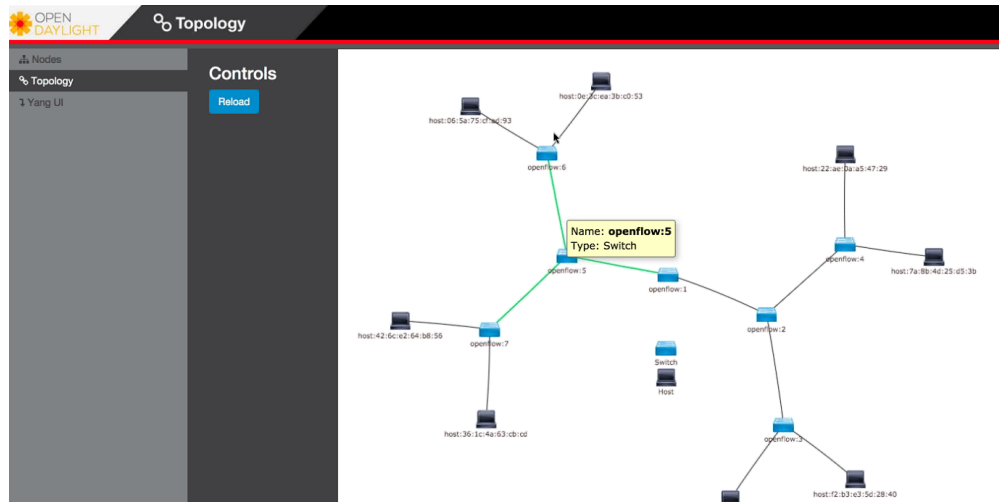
OPEN DAYLIGHT

Topology

Nodes
Topology
Yang UI

Controls

Reload

host:0e:1c:ea:3b:c0:53
host:06:5a:75:cf:ad:93
openflow:6
host:22:ae:0a:a5:47:29
Name: openflow:5
Type: Switch
openflow:4
openflow:5
openflow:1
host:7a:8b:4d:25:d5:3b
openflow:2
host:42:6c:e2:64:b8:56
openflow:7
Switch
Host
host:36:1c:4a:63:cb:cd
openflow:3
host:f2:b3:e3:5d:28:40